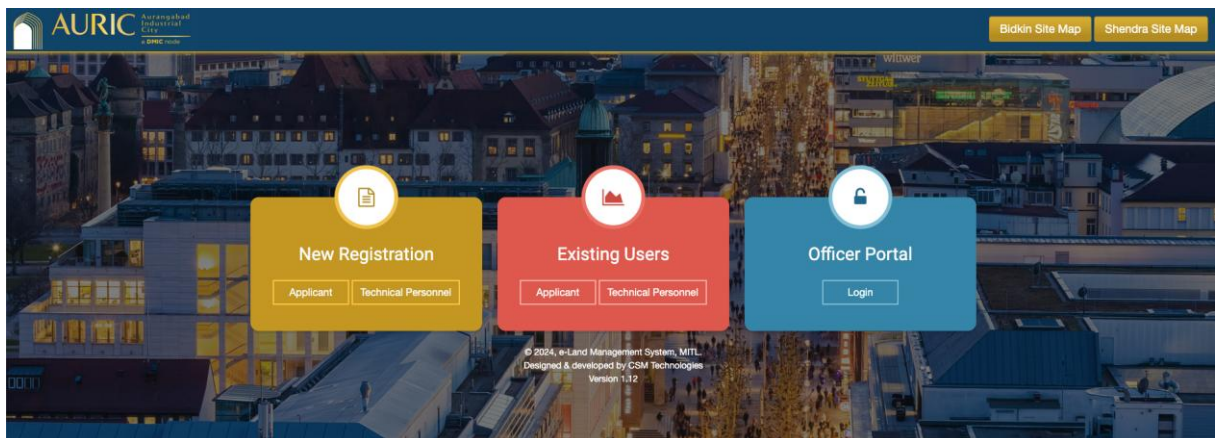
AURIC Aurangabad Industrial City
a DMIC node

Bidkin Site Map
Shendra Site Map

witwer

New Registration
Applicant
Technical Personnel

Existing Users
Applicant
Technical Personnel

Officer Portal
Login

© 2024, e-Land Management System, MITL.
Designed & developed by CSM Technologies
Version 1.12